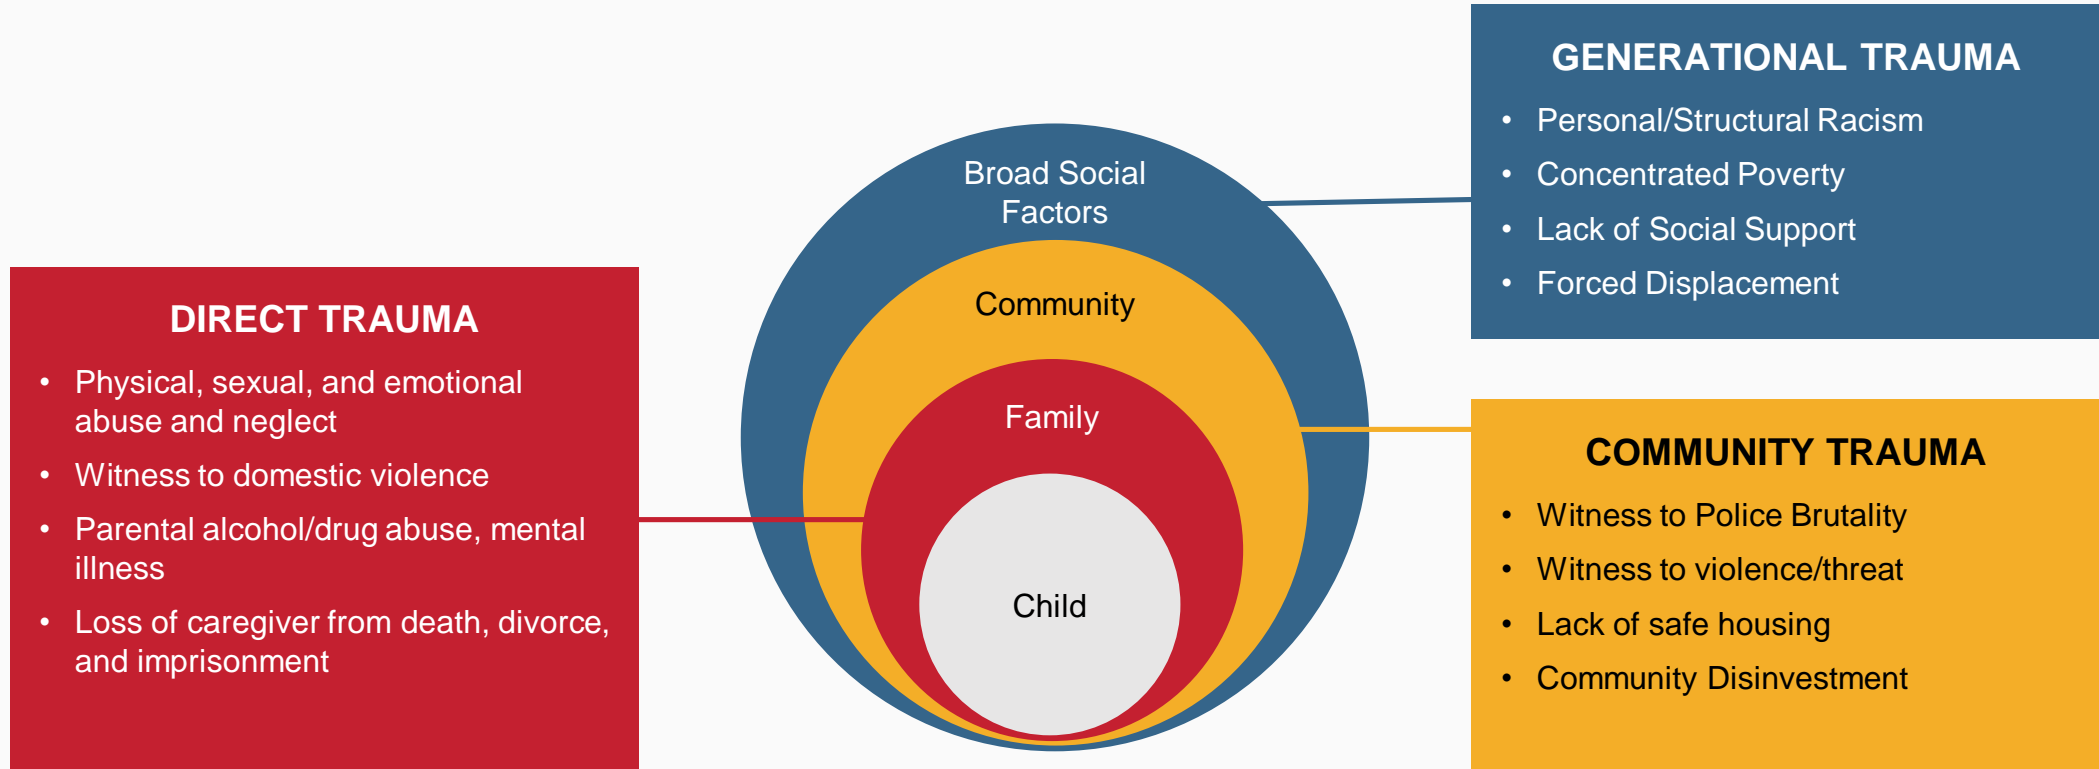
DIRECT TRAUMA

- Physical, sexual, and emotional abuse and neglect
- Witness to domestic violence
- Parental alcohol/drug abuse, mental illness
- Loss of caregiver from death, divorce, and imprisonment

Broad Social Factors

Community

Family

Child

GENERATIONAL TRAUMA

- Personal/Structural Racism
- Concentrated Poverty
- Lack of Social Support
- Forced Displacement

COMMUNITY TRAUMA

- Witness to Police Brutality
- Witness to violence/threat
- Lack of safe housing
- Community Disinvestment